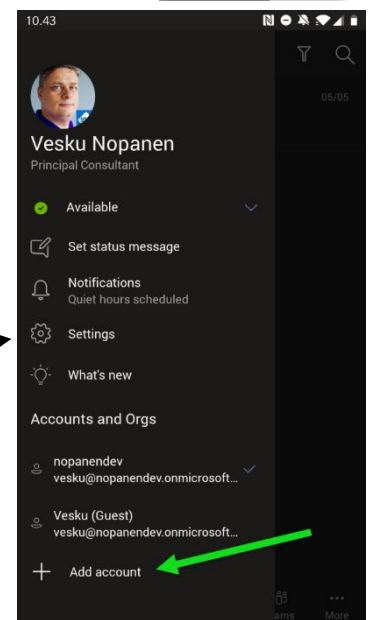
10.43

05/05

Vesku Nopanen
Principal Consultant

Available

Set status message

Notifications
Quiet hours scheduled

Settings

What's new

Accounts and Orgs

nopanendev
vesku@nopanendev.onmicrosoft...

Vesku (Guest)
vesku@nopanendev.onmicrosoft...

Add account

ams

More